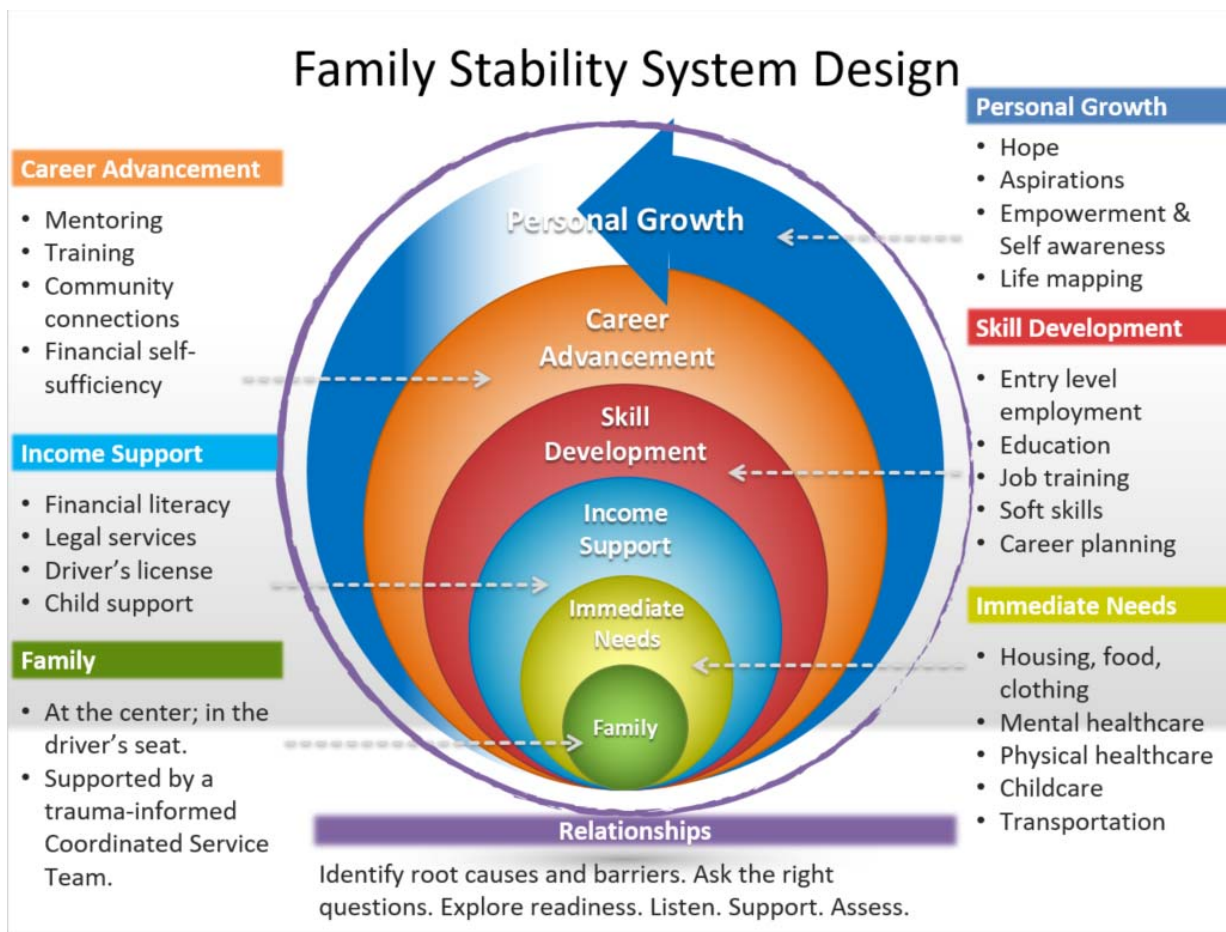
Family Stability System Design

Career Advancement
• Mentoring
• Training
• Community connections
• Financial self-sufficiency

Income Support
• Financial literacy
• Legal services
• Driver's license
• Child support

Family
• At the center; in the driver's seat.
• Supported by a trauma-informed Coordinated Service Team.

Personal Growth
Career Advancement
Skill Development
Income Support
Immediate Needs
Family

Personal Growth
• Hope
• Aspirations
• Empowerment & Self awareness
• Life mapping

Skill Development
• Entry level employment
• Education
• Job training
• Soft skills
• Career planning

Immediate Needs
• Housing, food, clothing
• Mental healthcare
• Physical healthcare
• Childcare
• Transportation

Relationships
Identify root causes and barriers. Ask the right questions. Explore readiness. Listen. Support. Assess.